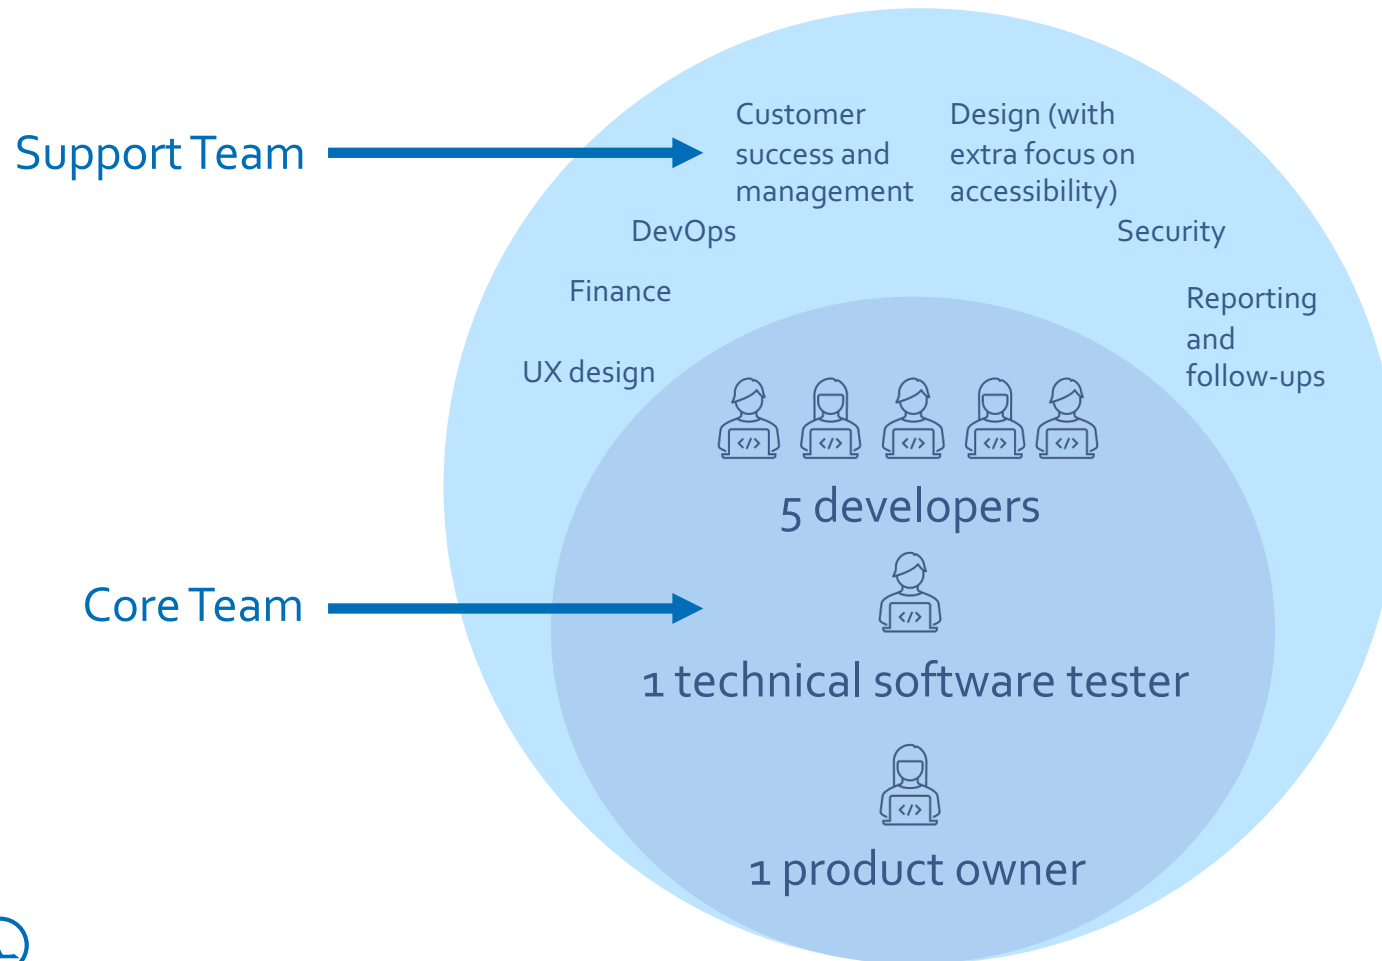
Support Team

Customer success and management

Design (with extra focus on accessibility)

DevOps

Security

Finance

Reporting and follow-ups

UX design

5 developers

Core Team

1 technical software tester

1 product owner